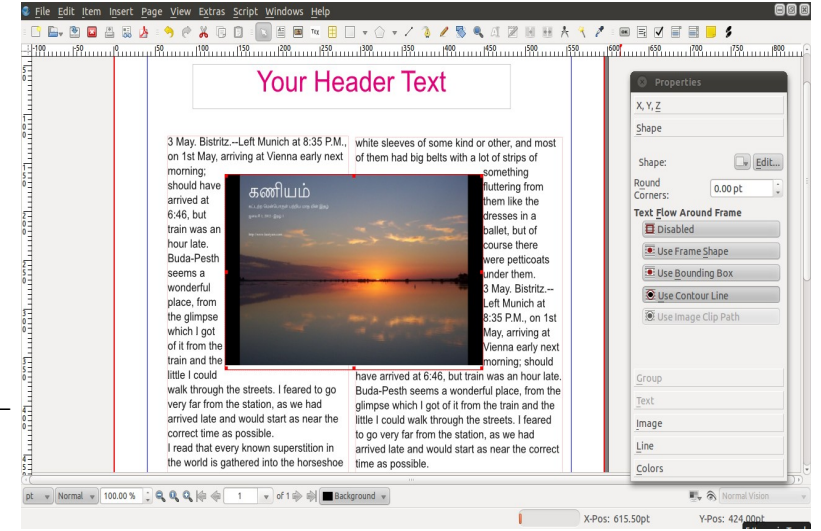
File Edit Item Insert Page View Extras Script Windows Help

Your Header Text

3 May. Bistritz.--Left Munich at 8:35 P.M., on 1st May, arriving at Vienna early next morning; should have arrived at 6:46, but train was an hour late. Buda-Pesth seems a wonderful place, from the glimpse which I got of it from the train and the little I could walk through the streets. I feared to go very far from the station, as we had arrived late and would start as near the correct time as possible.
I read that every known superstition in the world is gathered into the horseshoe

white sleeves of some kind or other, and most of them had big belts with a lot of strips of something fluttering from them like the dresses in a ballet, but of course there were petticoats under them.
3 May. Bistritz.--Left Munich at 8:35 P.M., on 1st May, arriving at Vienna early next morning; should have arrived at 6:46, but train was an hour late. Buda-Pesth seems a wonderful place, from the glimpse which I got of it from the train and the little I could walk through the streets. I feared to go very far from the station, as we had arrived late and would start as near the correct time as possible.

கணியம்

Properties
X, Y, Z
Shape
Shape: Edit...
Round Corners: 0.00 pt
Text Flow Around Frame
Disabled
Use Frame Shape
Use Bounding Box
Use Contour Line
Use Image Clip Path
Group
Text
Image
Line
Colors

pt Normal 100.00 % 1 of 1 Background Normal Vision
X-Pos: 615.50pt Y-Pos: 424.00pt